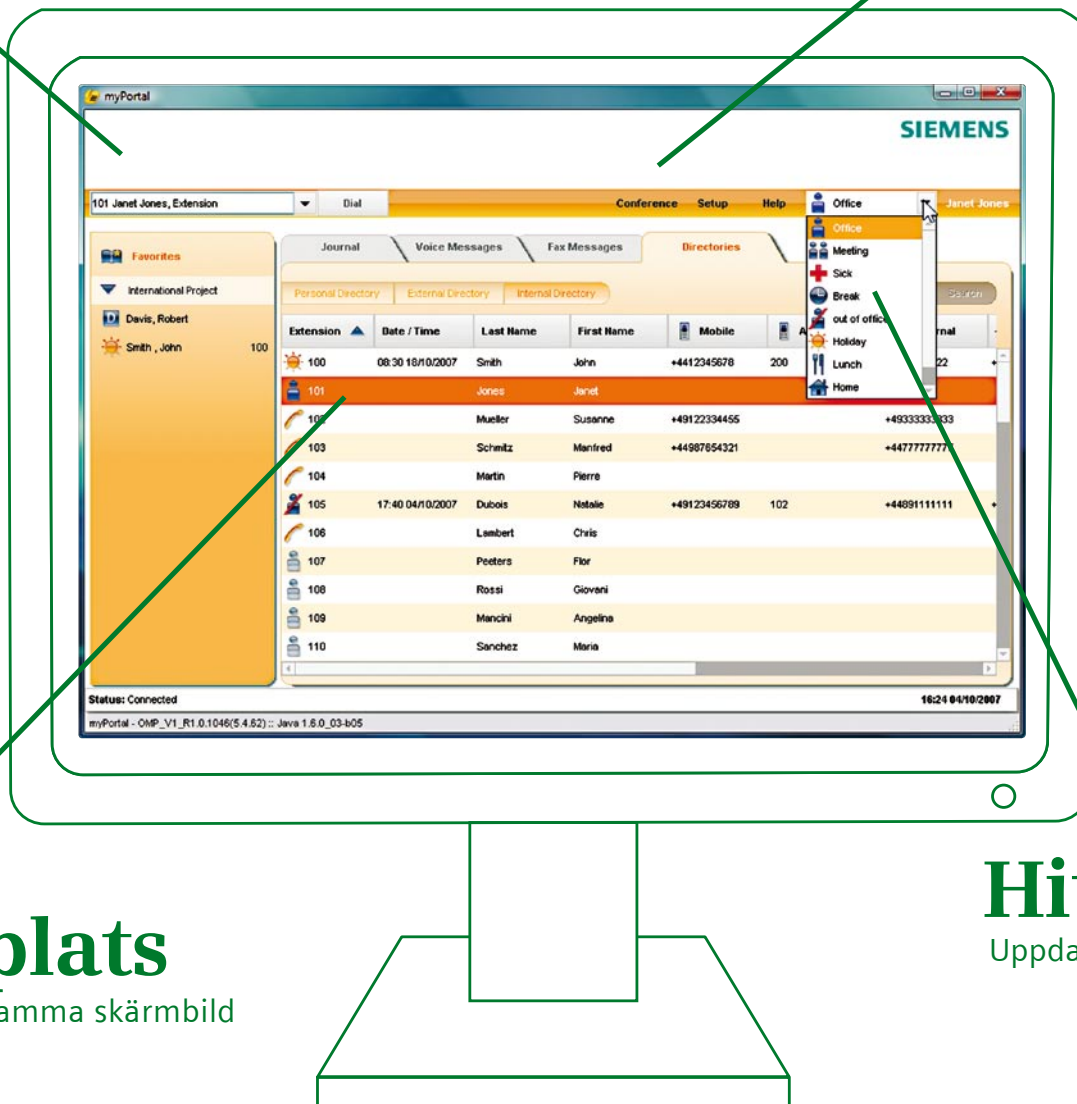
myPortal

SIEMENS

101 Janet Jones, Extension
Dial
Conference Setup Help
Office
Janet Jones

Office
Meeting
Sick
Break
out of office
Holiday
Lunch
Home

Favorites
International Project
Davis, Robert
Smith , John 100

Journal
Voice Messages
Fax Messages
Directories

Personal Directory
External Directory
Internal Directory
Search

| Extension | Date / Time | Last Name | First Name | Mobile | A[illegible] | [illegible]rnal |
|---|---|---|---|---|---|---|
| 100 | 08:30 18/10/2007 | Smith | John | +4412345678 | 200 | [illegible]22 |
| 101 | | Jones | Janet | | | |
| 10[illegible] | | Mueller | Susanne | +49122334455 | | +49333333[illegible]33 |
| 103 | | Schmitz | Manfred | +44987654321 | | +4477777777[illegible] |
| 104 | | Martin | Pierre | | | |
| 105 | 17:40 04/10/2007 | Dubois | Natalie | +49123456789 | 102 | +44891111111 |
| 106 | | Lambert | Chris | | | |
| 107 | | Peeters | Flor | | | |
| 108 | | Rossi | Giovani | | | |
| 109 | | Mancini | Angelina | | | |
| 110 | | Sanchez | Maria | | | |

Status: Connected
16:24 04/10/2007
myPortal - OMP_V1_R1.0.1046(5.4.62) :: Java 1.6.0_03-b05

plats
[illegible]amma skärmbild

Hi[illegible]
Uppda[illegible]